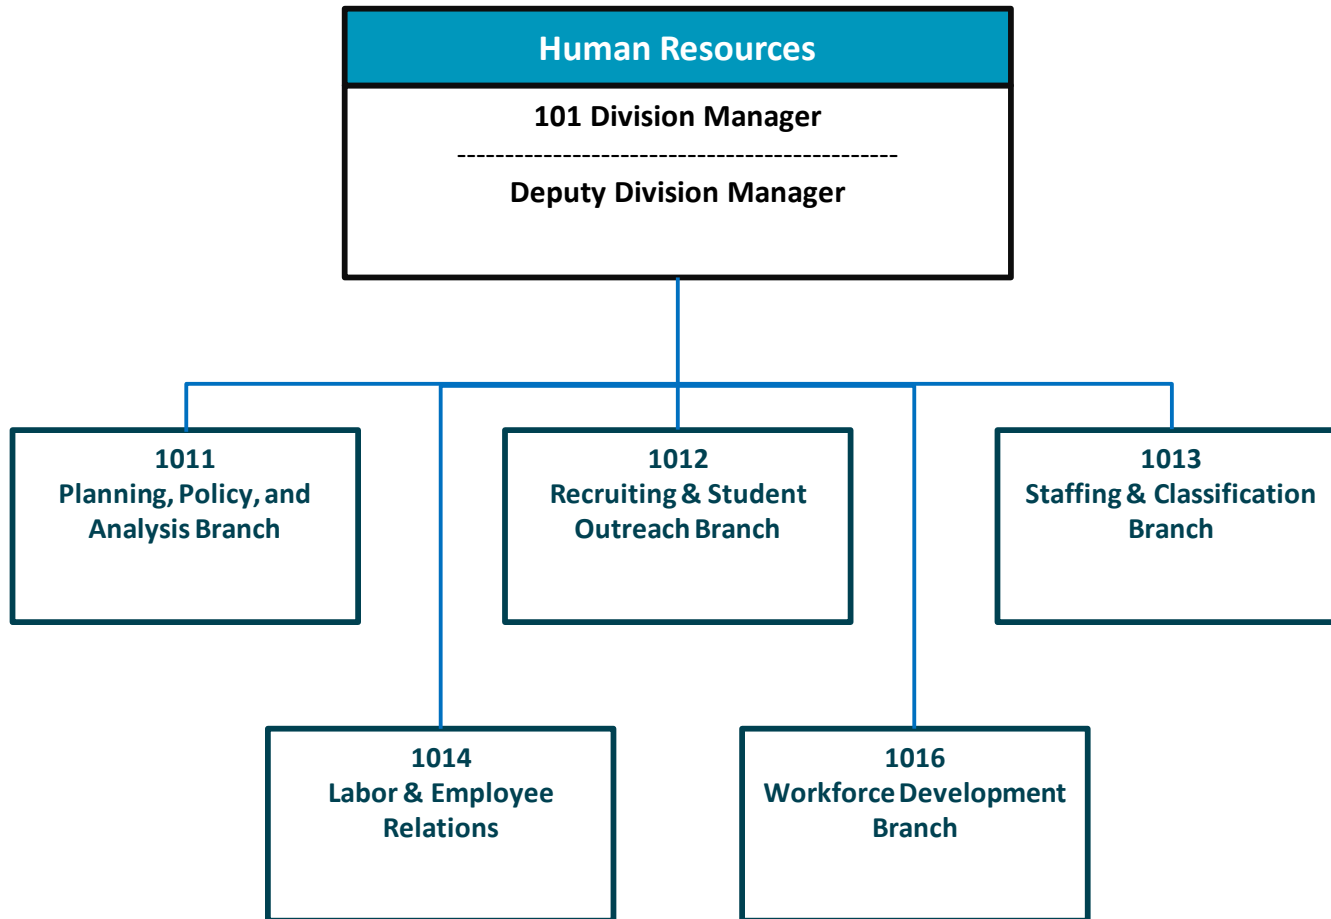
Human Resources

101 Division Manager

---------------------------------------------

Deputy Division Manager

1011
Planning, Policy, and Analysis Branch

1012
Recruiting & Student Outreach Branch

1013
Staffing & Classification Branch

1014
Labor & Employee Relations

1016
Workforce Development Branch